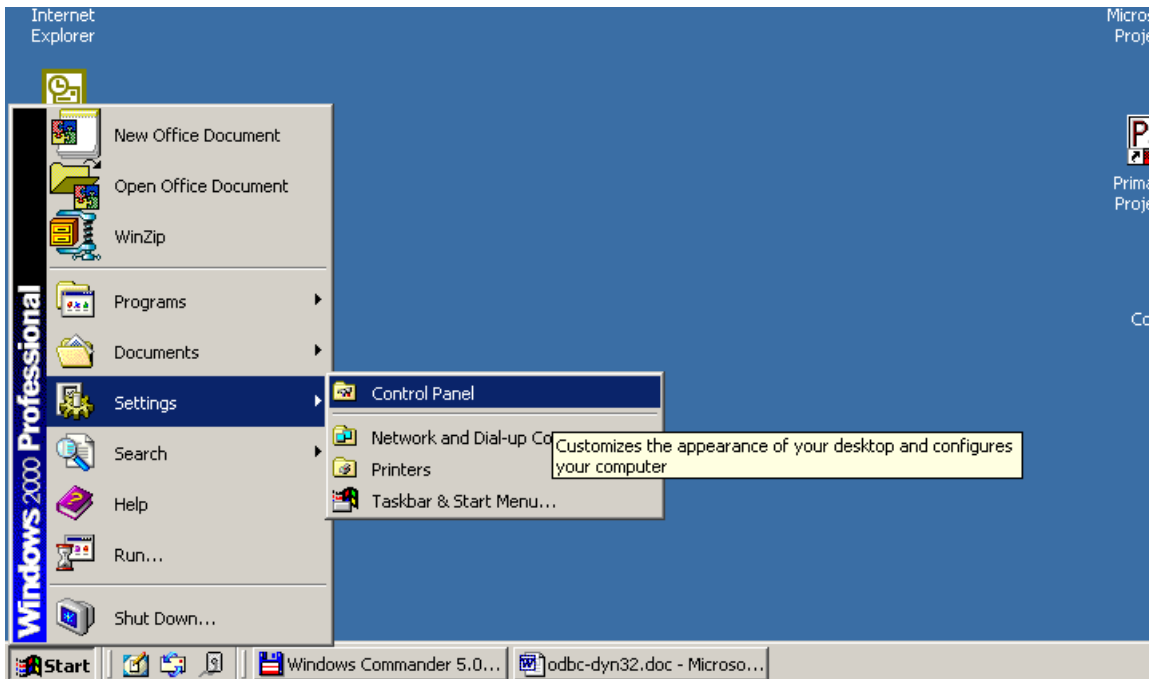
Internet Explorer

Micros Proje

Prima Proje

Co

Windows 2000 Professional

New Office Document

Open Office Document

WinZip

Programs

Documents

Settings

Search

Help

Run...

Shut Down...

Control Panel

Network and Dial-up Co

Printers

Taskbar & Start Menu...

Customizes the appearance of your desktop and configures your computer

Start

Windows Commander 5.0...

odbc-dyn32.doc - Microso...